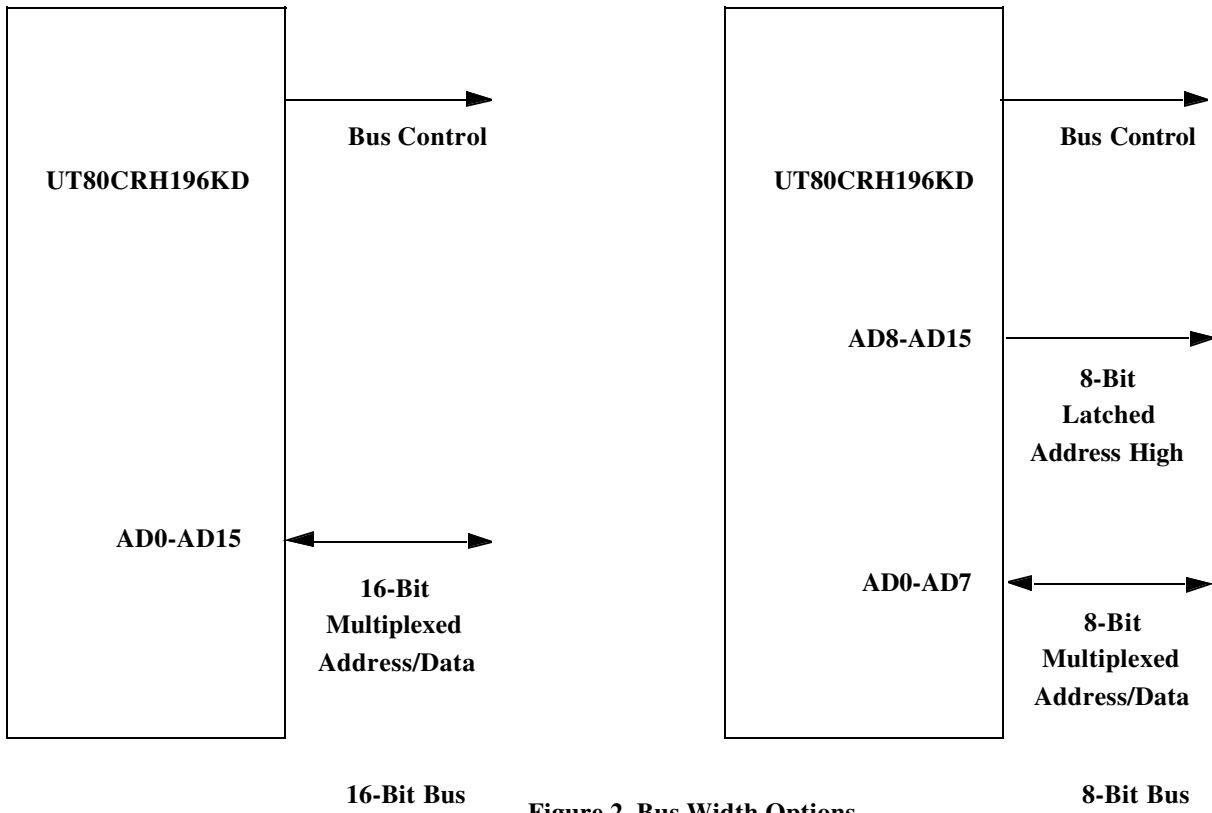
Bus Control

UT80CRH196KD

AD0-AD15

16-Bit Multiplexed Address/Data

Bus Control

UT80CRH196KD

AD8-AD15

8-Bit Latched Address High

AD0-AD7

8-Bit Multiplexed Address/Data

16-Bit Bus

Figure 2. Bus Width Options

8-Bit Bus